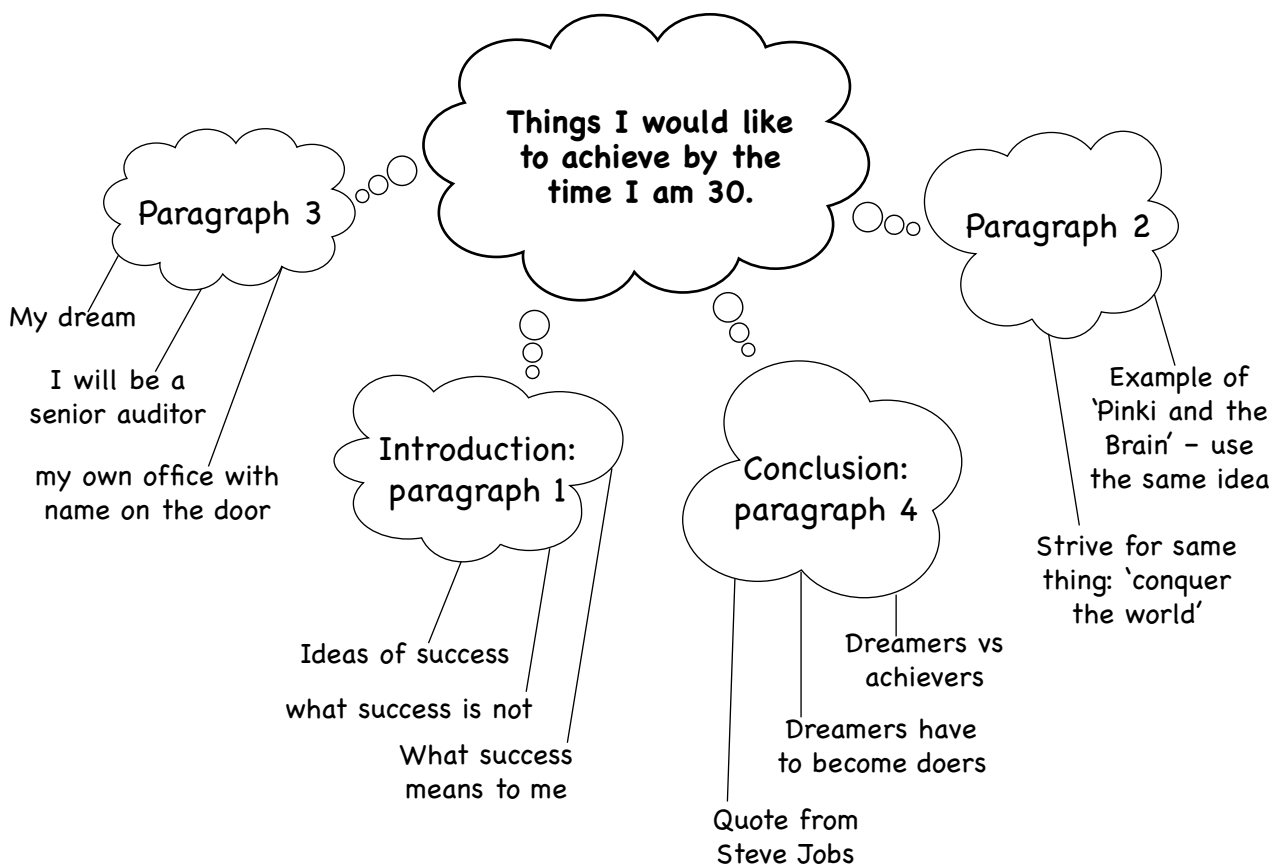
Things I would like to achieve by the time I am 30.

Paragraph 3

My dream

I will be a senior auditor

my own office with name on the door

Introduction: paragraph 1

Ideas of success

what success is not

What success means to me

Conclusion: paragraph 4

Dreamers vs achievers

Dreamers have to become doers

Quote from Steve Jobs

Paragraph 2

Example of 'Pinki and the Brain' – use the same idea

Strive for same thing: 'conquer the world'